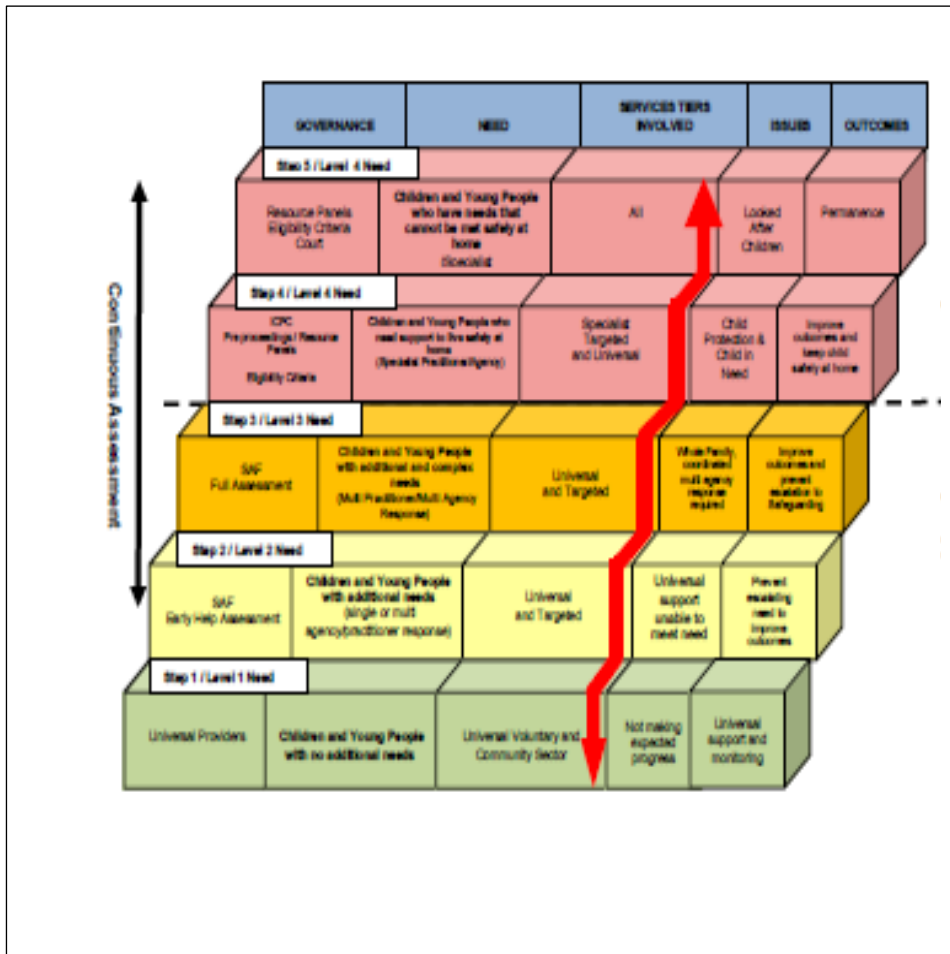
| GOVERNANCE | NEED | SERVICES TIERS INVOLVED | ISSUES | OUTCOMES |
|---|---|---|---|---|

Step 5 / Level 4 Need

| Resource Panels Eligibility Criteria Court | Children and Young People who have needs that cannot be met safely at home Specialist | All | Looked After Children | Permanence |
|---|---|---|---|---|

Step 4 / Level 4 Need

| ICPC Pre-proceedings/ Resource Panels Eligibility Criteria | Children and Young People who need support to live safely at home (Specialist Practitioner/Agency) | Specialist Targeted and Universal | Child Protection & Child in Need | Improve outcomes and keep child safely at home |
|---|---|---|---|---|

Step 3 / Level 3 Need

| SAF Full Assessment | Children and Young People with additional and complex needs (Multi Practitioner/Multi Agency Response) | Universal and Targeted | Whole Family, coordinated multi agency response required | Improve outcomes and prevent escalation to Safeguarding |
|---|---|---|---|---|

Step 2 / Level 2 Need

| SAF Early Help Assessment | Children and Young People with additional needs (single or multi agency/practitioner response) | Universal and Targeted | Universal support unable to meet need | Prevent escalating need to improve outcomes |
|---|---|---|---|---|

Step 1 / Level 1 Need

| Universal Providers | Children and Young People with no additional needs | Universal Voluntary and Community Sector | Not making expected progress | Universal support and monitoring |
|---|---|---|---|---|

Continuous Assessment